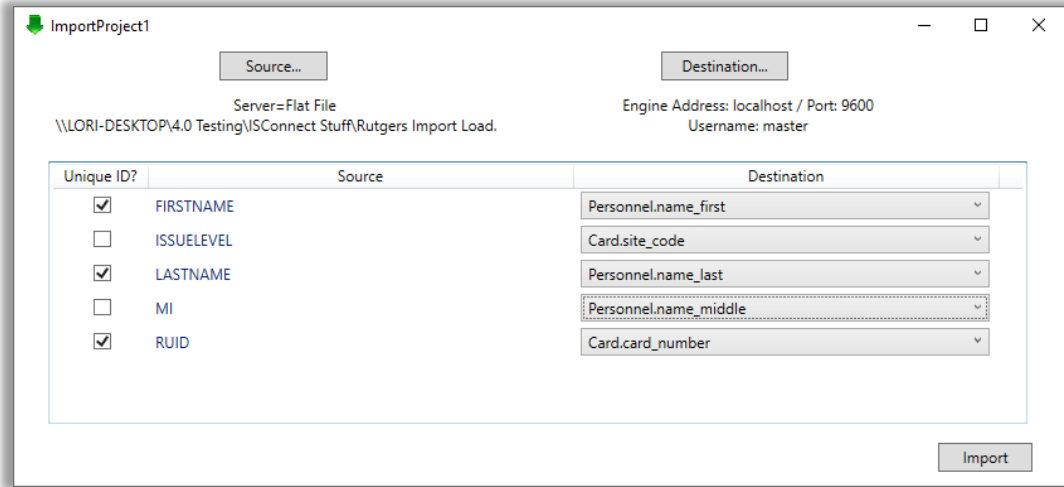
ImportProject1

Source...

Destination...

Server=Flat File
\\LORI-DESKTOP\4.0 Testing\ISConnect Stuff\Rutgers Import Load.

Engine Address: localhost / Port: 9600
Username: master

| Unique ID? | Source | Destination |
|---|---|---|
| ☑ | FIRSTNAME | Personnel.name_first |
| ☐ | ISSUELEVEL | Card.site_code |
| ☑ | LASTNAME | Personnel.name_last |
| ☐ | MI | Personnel.name_middle |
| ☑ | RUID | Card.card_number |

Import